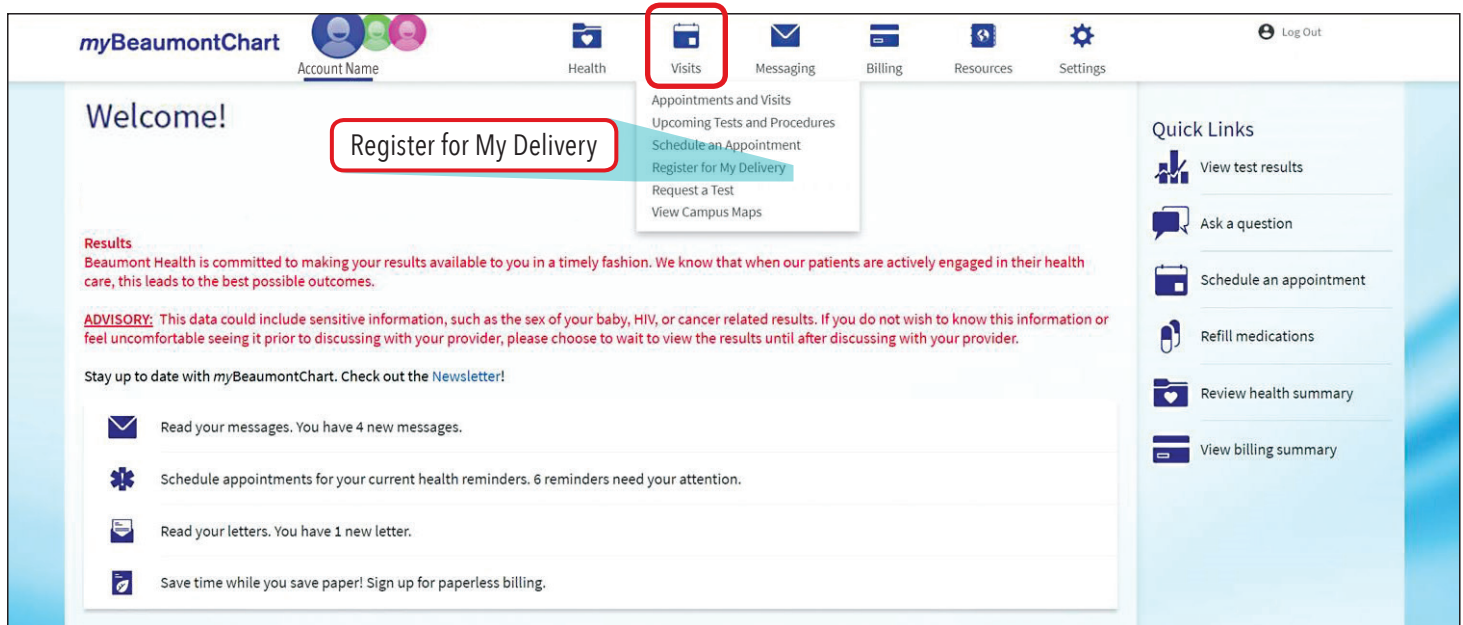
myBeaumontChart

Account Name

Health

Visits

Messaging

Billing

Resources

Settings

Log Out

Appointments and Visits
Upcoming Tests and Procedures
Schedule an Appointment
Register for My Delivery
Request a Test
View Campus Maps

Welcome!

Register for My Delivery

Results
Beaumont Health is committed to making your results available to you in a timely fashion. We know that when our patients are actively engaged in their health care, this leads to the best possible outcomes.

ADVISORY: This data could include sensitive information, such as the sex of your baby, HIV, or cancer related results. If you do not wish to know this information or feel uncomfortable seeing it prior to discussing with your provider, please choose to wait to view the results until after discussing with your provider.

Stay up to date with myBeaumontChart. Check out the Newsletter!

Read your messages. You have 4 new messages.

Schedule appointments for your current health reminders. 6 reminders need your attention.

Read your letters. You have 1 new letter.

Save time while you save paper! Sign up for paperless billing.

Quick Links

View test results

Ask a question

Schedule an appointment

Refill medications

Review health summary

View billing summary